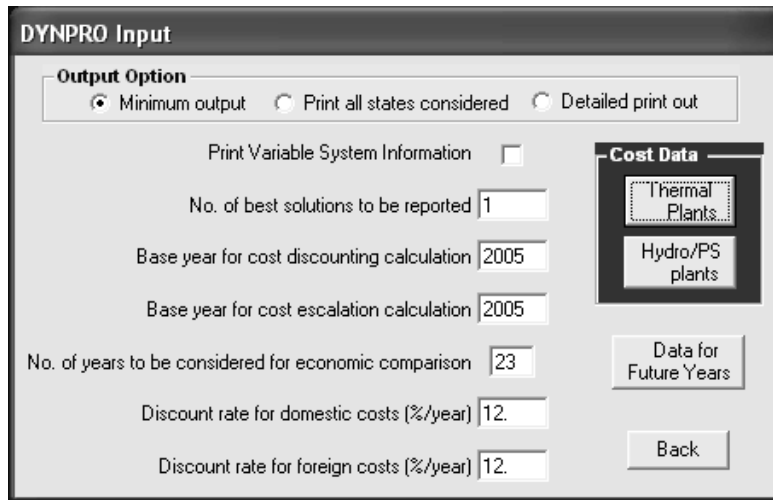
DYNPRO Input

Output Option
Minimum output
Print all states considered
Detailed print out

Print Variable System Information

No. of best solutions to be reported 1

Base year for cost discounting calculation 2005

Base year for cost escalation calculation 2005

No. of years to be considered for economic comparison 23

Discount rate for domestic costs (%/year) 12.

Discount rate for foreign costs (%/year) 12.

Cost Data
Thermal Plants
Hydro/PS plants

Data for Future Years

Back